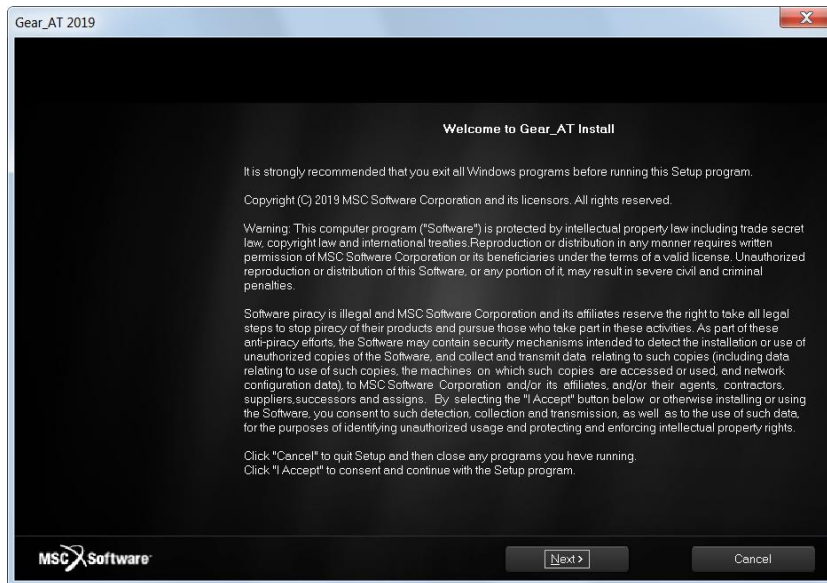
Gear_AT 2019

Welcome to Gear_AT Install

It is strongly recommended that you exit all Windows programs before running this Setup program.

Copyright (C) 2019 MSC Software Corporation and its licensors. All rights reserved.

Warning: This computer program ("Software") is protected by intellectual property law including trade secret law, copyright law and international treaties.Reproduction or distribution in any manner requires written permission of MSC Software Corporation or its beneficiaries under the terms of a valid license. Unauthorized reproduction or distribution of this Software, or any portion of it, may result in severe civil and criminal penalties.

Software piracy is illegal and MSC Software Corporation and its affiliates reserve the right to take all legal steps to stop piracy of their products and pursue those who take part in these activities. As part of these anti-piracy efforts, the Software may contain security mechanisms intended to detect the installation or use of unauthorized copies of the Software, and collect and transmit data relating to such copies (including data relating to use of such copies, the machines on which such copies are accessed or used, and network configuration data), to MSC Software Corporation and/or its affiliates, and/or their agents, contractors, suppliers,successors and assigns. By selecting the "I Accept" button below or otherwise installing or using the Software, you consent to such detection, collection and transmission, as well as to the use of such data, for the purposes of identifying unauthorized usage and protecting and enforcing intellectual property rights.

Click "Cancel" to quit Setup and then close any programs you have running.
Click "I Accept" to consent and continue with the Setup program.

MSC Software

Next >

Cancel